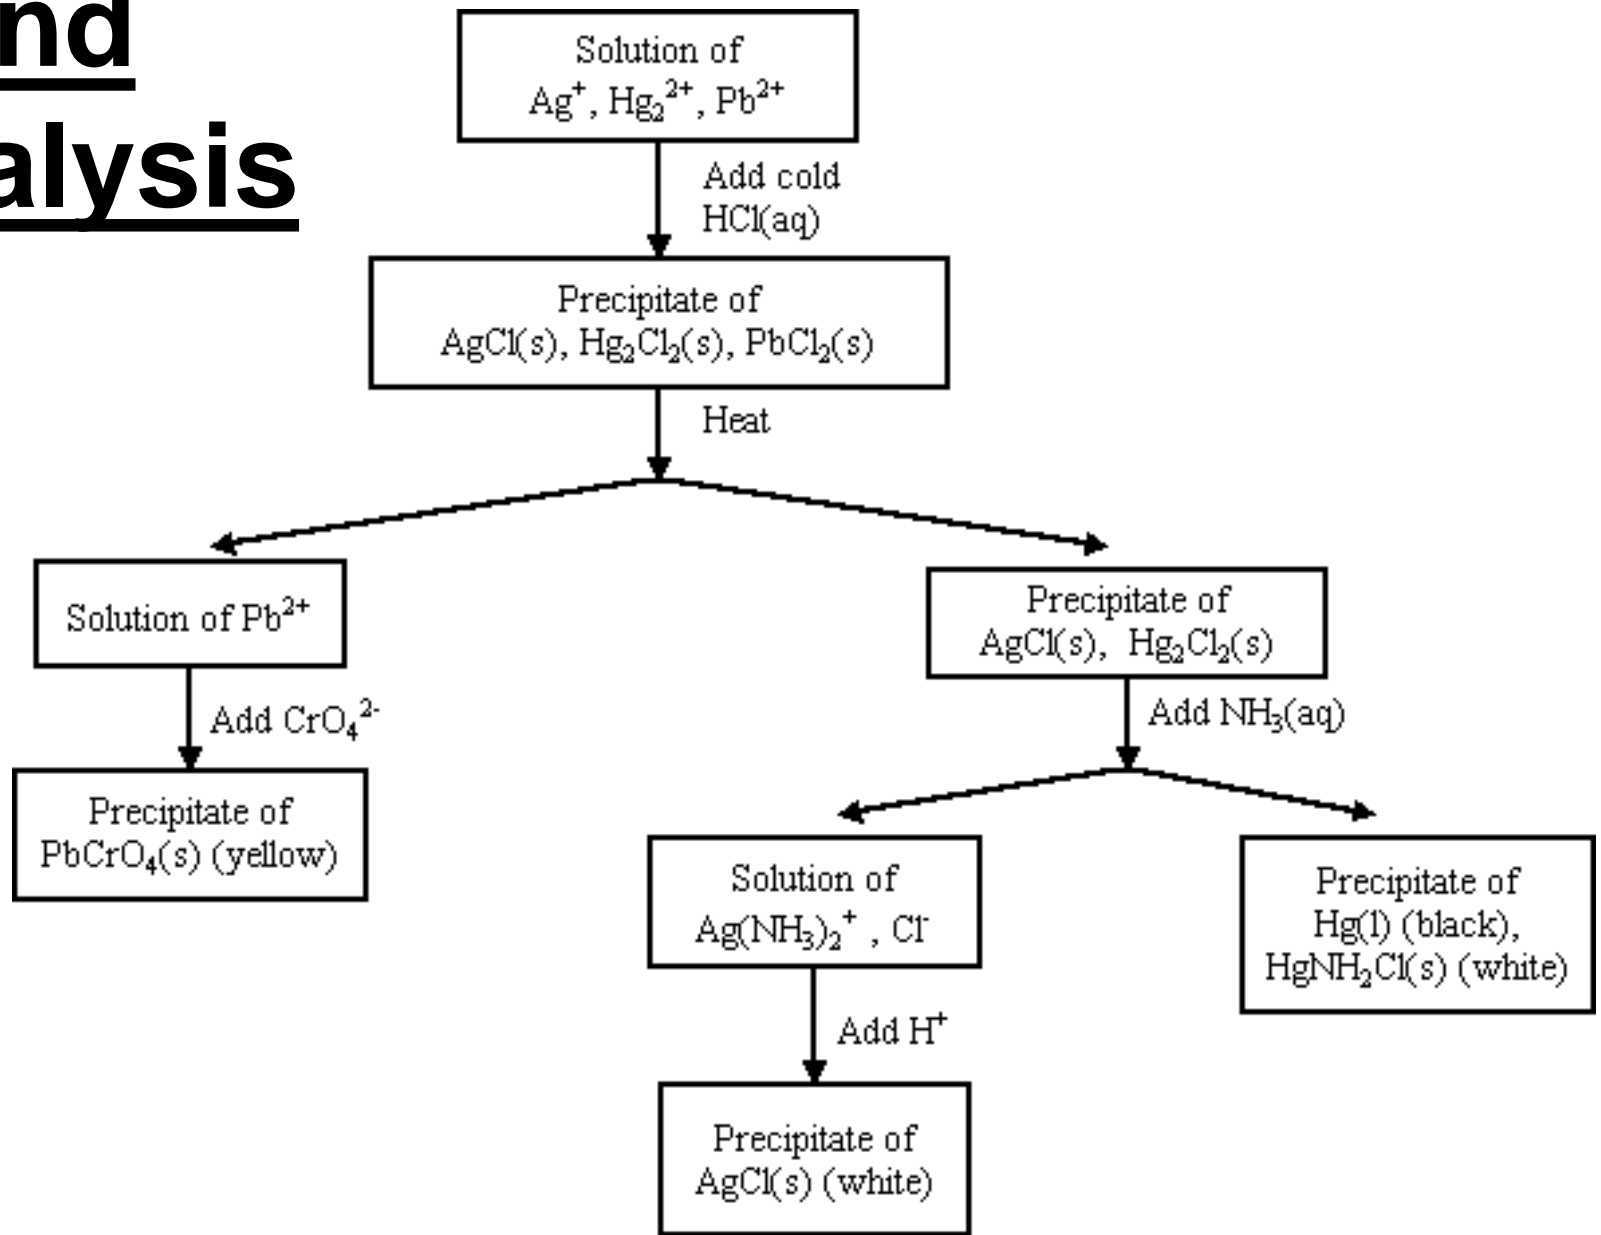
nd
alysis

Solution of $Ag^+$, $Hg_2^{2+}$, $Pb^{2+}$

Add cold HCl(aq)

Precipitate of AgCl(s), $Hg_2Cl_2$(s), $PbCl_2$(s)

Heat

Solution of $Pb^{2+}$

Add $CrO_4^{2-}$

Precipitate of $PbCrO_4$(s) (yellow)

Precipitate of AgCl(s), $Hg_2Cl_2$(s)

Add $NH_3$(aq)

Solution of $Ag(NH_3)_2^+$ , $Cl^-$

Add $H^+$

Precipitate of AgCl(s) (white)

Precipitate of Hg(l) (black), $HgNH_2Cl$(s) (white)